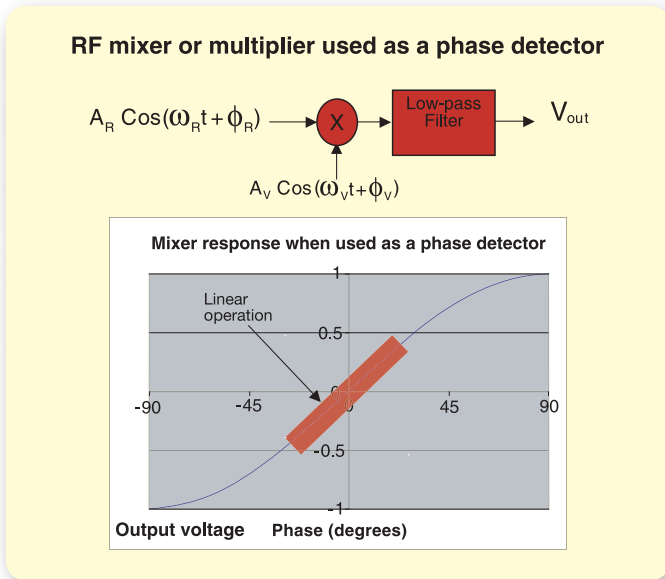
RF mixer or multiplier used as a phase detector

$A_R \cos(\omega_R t + \phi_R)$

X

Low-pass Filter

$V_{out}$

$A_V \cos(\omega_V t + \phi_V)$

Mixer response when used as a phase detector

Linear operation

1

0.5

0

-0.5

-1

-90

-45

45

90

Output voltage

Phase (degrees)